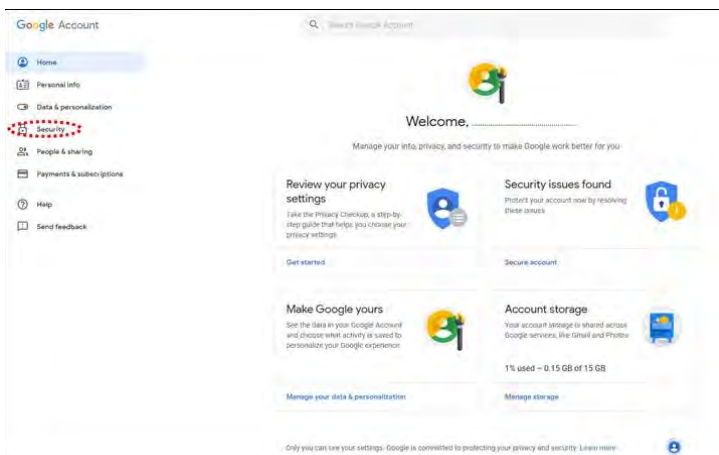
Google Account

Search Google Account

Home
Personal info
Data & personalization
Security
People & sharing
Payments & subscriptions
Help
Send feedback

Welcome, ..............................

Manage your info, privacy, and security to make Google work better for you

Review your privacy settings

Take the Privacy Checkup, a step-by-step guide that helps you choose your privacy settings

Get started

Security issues found

Protect your account now by resolving these issues

Secure account

Make Google yours

See the data in your Google Account and choose what activity is saved to personalize your Google experience

Manage your data & personalization

Account storage

Your account storage is shared across Google services, like Gmail and Photos

1% used – 0.15 GB of 15 GB

Manage storage

Only you can see your settings. Google is committed to protecting your privacy and security. Learn more